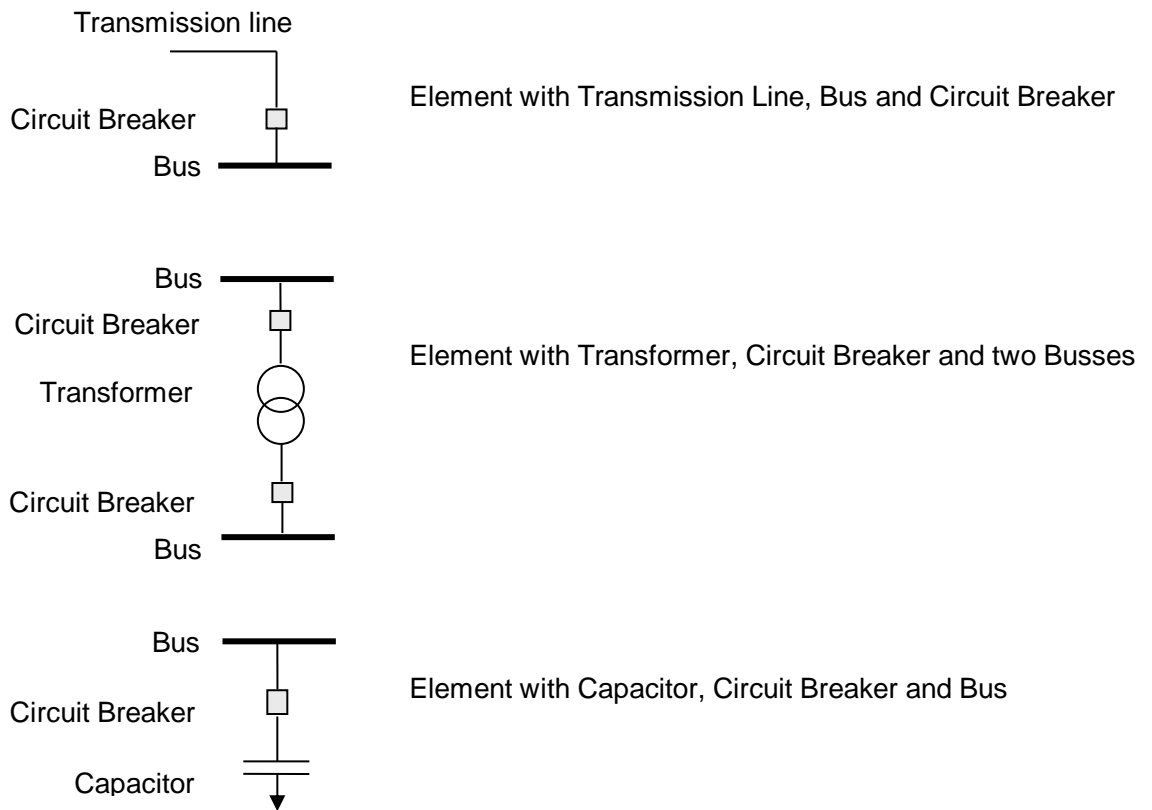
Transmission line

Circuit Breaker

Bus

Element with Transmission Line, Bus and Circuit Breaker

Bus

Circuit Breaker

Transformer

Circuit Breaker

Bus

Element with Transformer, Circuit Breaker and two Busses

Bus

Circuit Breaker

Capacitor

Element with Capacitor, Circuit Breaker and Bus